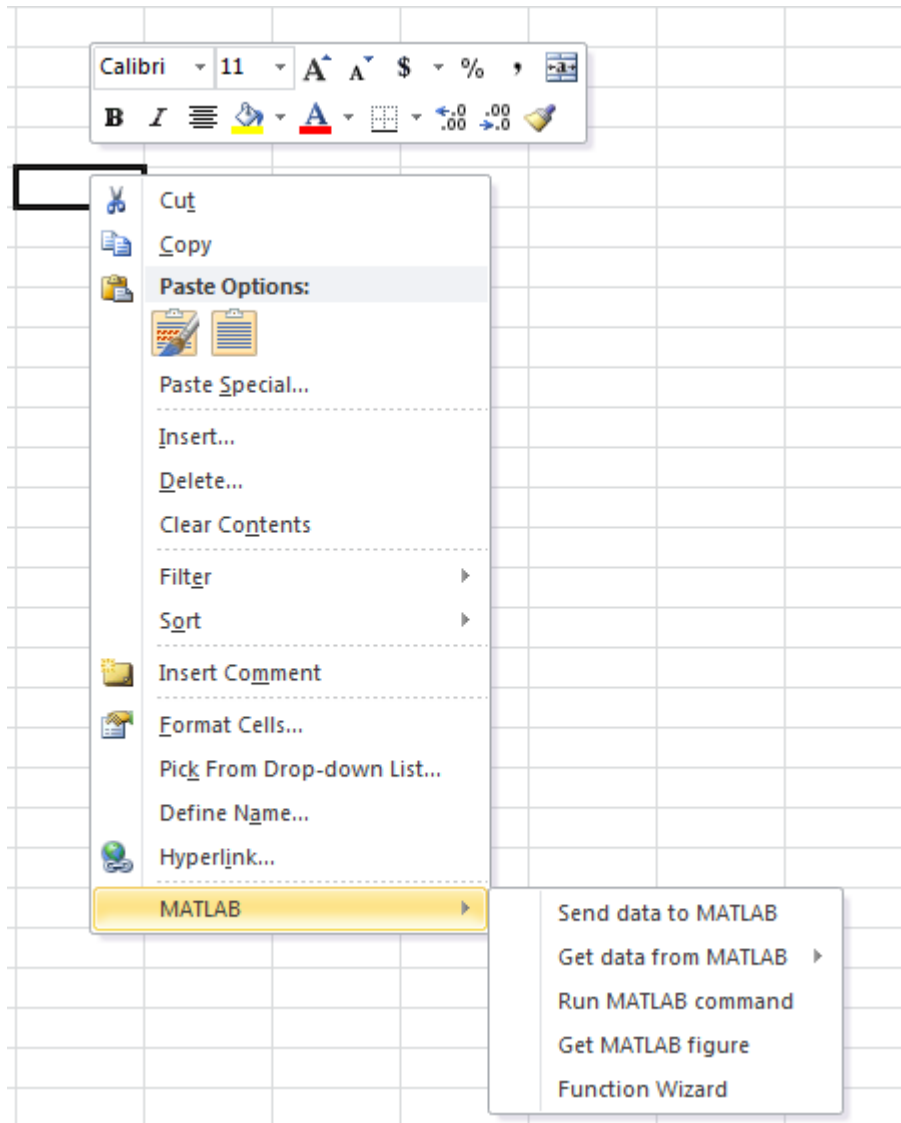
Calibri 11 A A $ % ,
B I A

Cut
Copy
Paste Options:
Paste Special...
Insert...
Delete...
Clear Contents
Filter
Sort
Insert Comment
Format Cells...
Pick From Drop-down List...
Define Name...
Hyperlink...
MATLAB

Send data to MATLAB
Get data from MATLAB
Run MATLAB command
Get MATLAB figure
Function Wizard